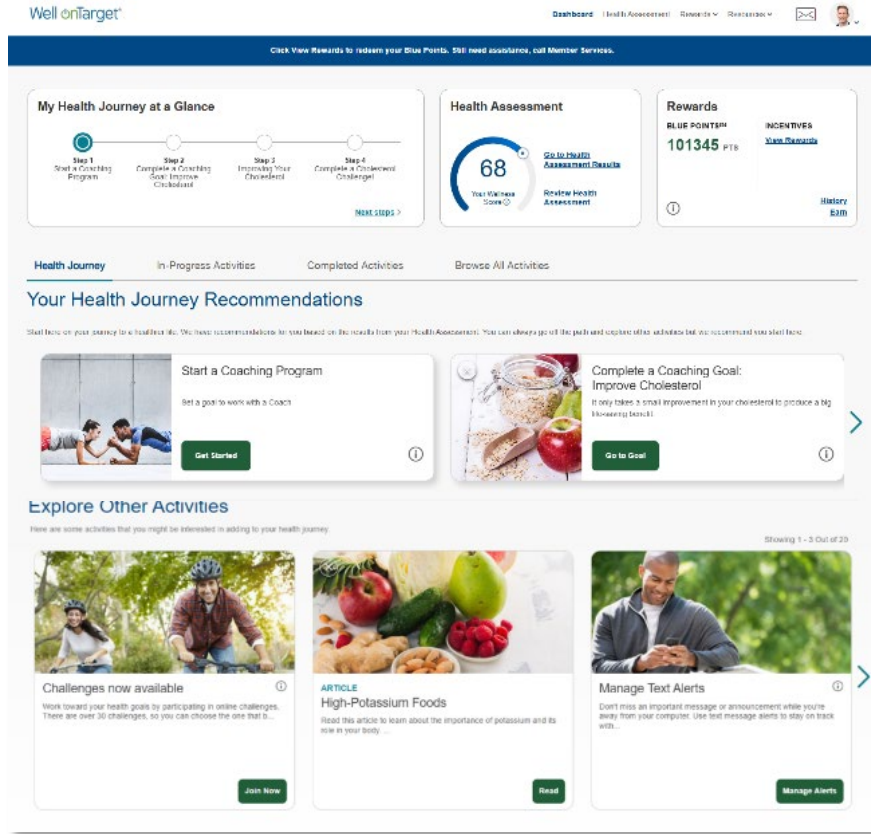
Well onTarget®

Dashboard | Health Assessment | Rewards | Resources

Click View Rewards to redeem your Blue Points. Still need assistance, call Member Services.

My Health Journey at a Glance

Step 1 Start a Coaching Program

Step 2 Complete a Coaching Goal: Improve Cholesterol

Step 3 Improving Your Cholesterol

Step 4 Complete a Cholesterol Challenge!

Next steps >

Health Assessment

68

Your Wellness Score

Go to Health Assessment Results

Review Health Assessment

Rewards

BLUE POINTS℠

101345 PTS

INCENTIVES

View Rewards

History

Earn

Health Journey

In-Progress Activities

Completed Activities

Browse All Activities

Your Health Journey Recommendations

Start here on your journey to a healthier life. We have recommendations for you based on the results from your Health Assessment. You can always go off the path and explore other activities but we recommend you start here.

Start a Coaching Program

Set a goal to work with a Coach

Get Started

Complete a Coaching Goal: Improve Cholesterol

It only takes a small improvement in your cholesterol to produce a big life-saving benefit.

Go to Goal

Explore Other Activities

Here are some activities that you might be interested in adding to your health journey

Showing 1 - 3 Out of 20

Challenges now available

Work toward your health goals by participating in online challenges. There are over 30 challenges, so you can choose the one that b...

Join Now

ARTICLE

High-Potassium Foods

Read this article to learn about the importance of potassium and its role in your body ...

Read

Manage Text Alerts

Don't miss an important message or announcement while you're away from your computer. Use text message alerts to stay on track with...

Manage Alerts